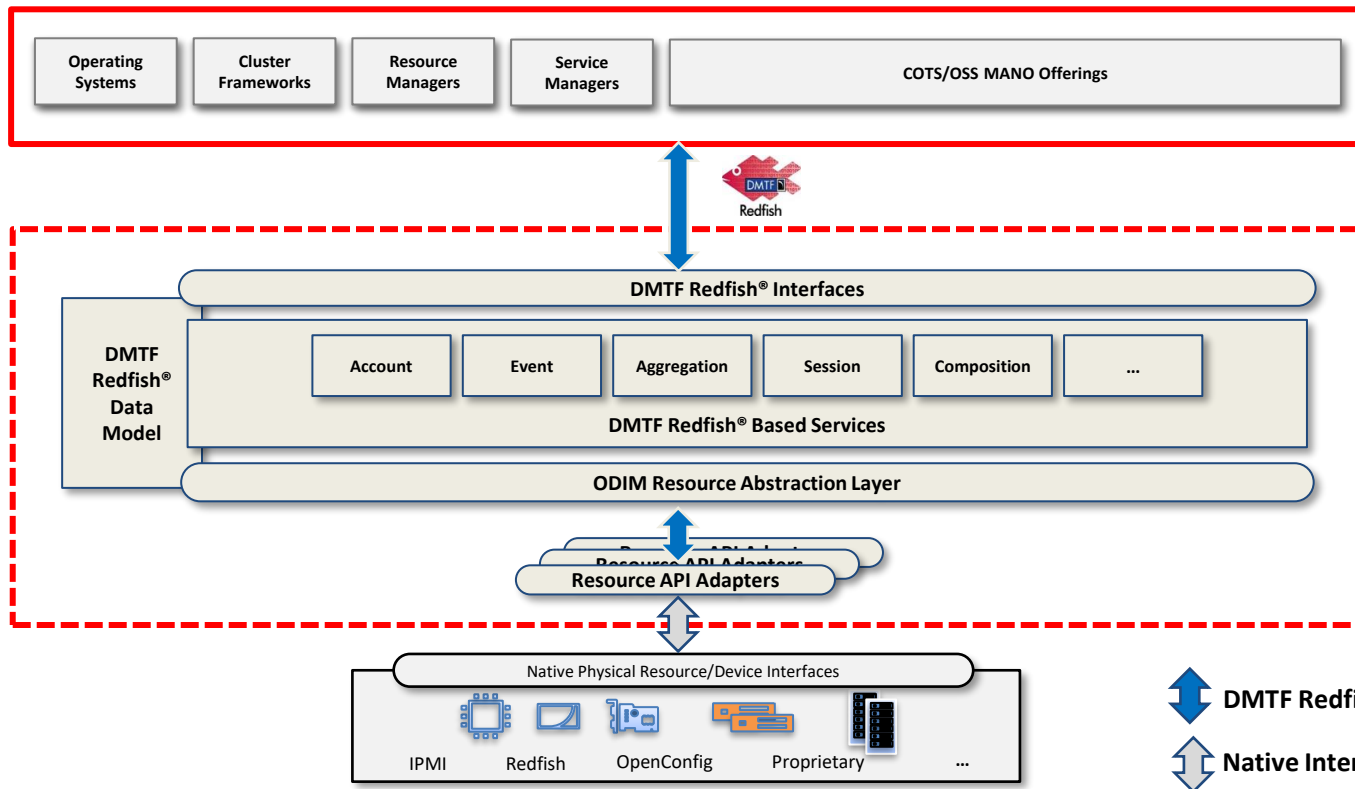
Operating Systems

Cluster Frameworks

Resource Managers

Service Managers

COTS/OSS MANO Offerings

DMTF Redfish

DMTF Redfish® Interfaces

DMTF Redfish® Data Model

Account

Event

Aggregation

Session

Composition

...

DMTF Redfish® Based Services

ODIM Resource Abstraction Layer

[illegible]

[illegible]

Resource API Adapters

Native Physical Resource/Device Interfaces

IPMI

Redfish

OpenConfig

Proprietary

...

DMTF Redf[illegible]

Native Inte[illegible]